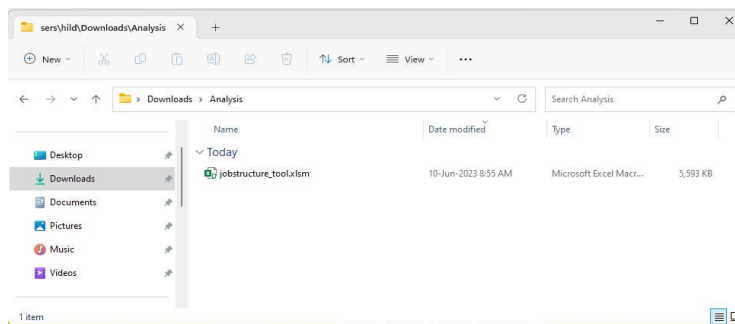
sers\hild\Downloads\Analysis ×

New Sort View ···

> Downloads > Analysis

Search Analysis

| Name | Date modified | Type | Size |
|---|---|---|---|
| Today | | | |
| jobstructure_tool.xlsm | 10-Jun-2023 8:55 AM | Microsoft Excel Macr... | 5,593 KB |

Desktop
Downloads
Documents
Pictures
Music
Videos

1 item